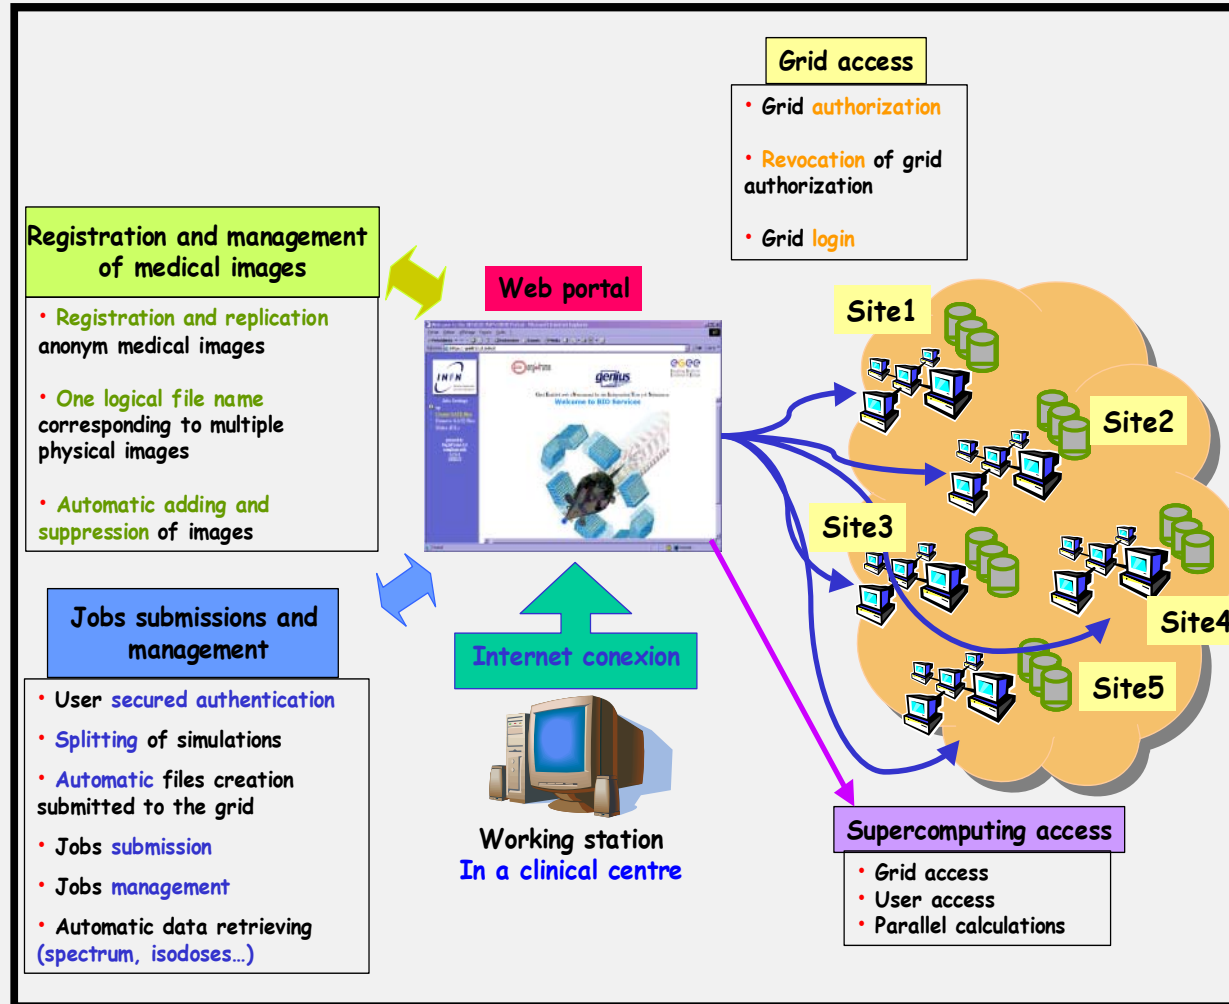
Grid access

• Grid authorization

• Revocation of grid authorization

• Grid login

Registration and management of medical images

• Registration and replication anonym medical images

• One logical file name corresponding to multiple physical images

• Automatic adding and suppression of images

Web portal

INFN

genius

Welcome to BIO Services

Site1

Site2

Site3

Site4

Site5

Jobs submissions and management

• User secured authentication

• Splitting of simulations

• Automatic files creation submitted to the grid

• Jobs submission

• Jobs management

• Automatic data retrieving (spectrum, isodoses…)

Internet conexion

Working station
In a clinical centre

Supercomputing access

• Grid access
• User access
• Parallel calculations